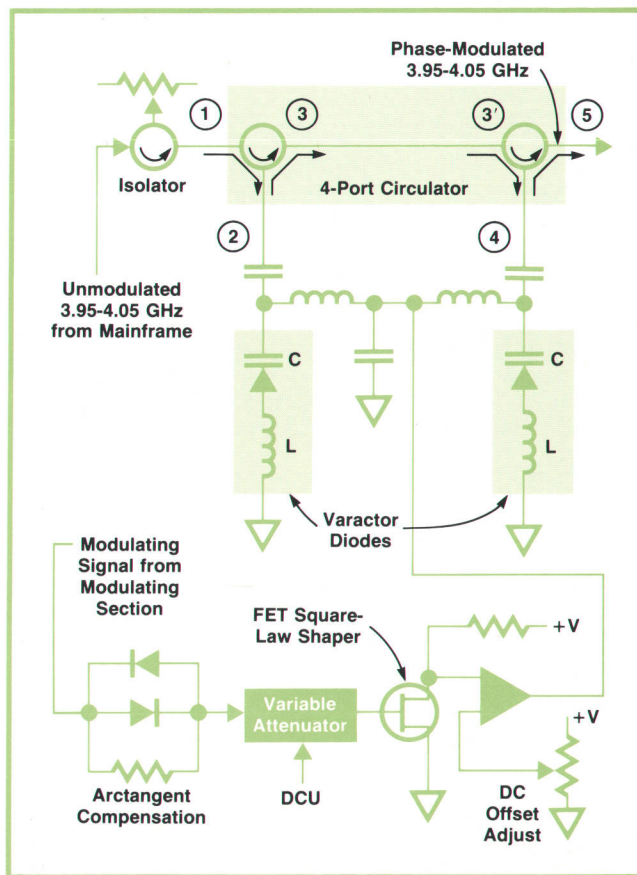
Phase-Modulated 3.95-4.05 GHz

1

3

3′

5

Isolator

4-Port Circulator

2

4

Unmodulated 3.95-4.05 GHz from Mainframe

C

C

L

L

Varactor Diodes

Modulating Signal from Modulating Section

FET Square-Law Shaper

+V

+V

Variable Attenuator

Arctangent Compensation

DCU

DC Offset Adjust